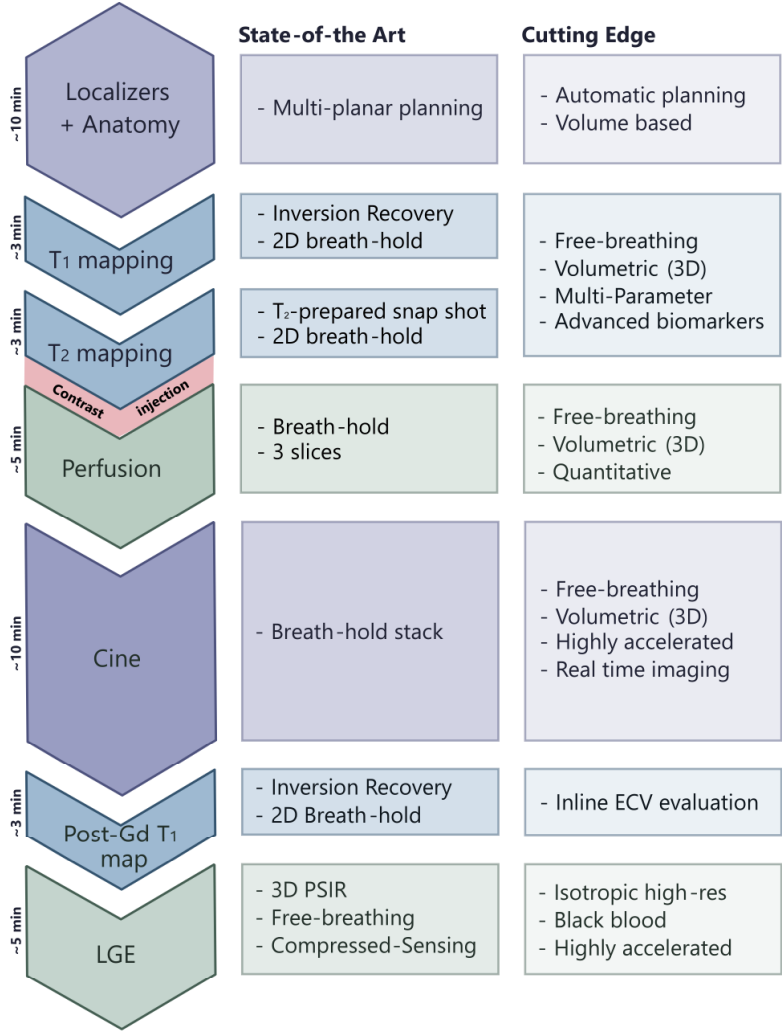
State-of-the Art

Cutting Edge

~10 min

Localizers + Anatomy

- Multi-planar planning

- Automatic planning
- Volume based

~3 min

$T_1$ mapping

- Inversion Recovery
- 2D breath-hold

- Free-breathing
- Volumetric (3D)
- Multi-Parameter
- Advanced biomarkers

~3 min

$T_2$ mapping

- $T_2$-prepared snap shot
- 2D breath-hold

Contrast injection

~5 min

Perfusion

- Breath-hold
- 3 slices

- Free-breathing
- Volumetric (3D)
- Quantitative

~10 min

Cine

- Breath-hold stack

- Free-breathing
- Volumetric (3D)
- Highly accelerated
- Real time imaging

~3 min

Post-Gd $T_1$ map

- Inversion Recovery
- 2D Breath-hold

- Inline ECV evaluation

~5 min

LGE

- 3D PSIR
- Free-breathing
- Compressed-Sensing

- Isotropic high-res
- Black blood
- Highly accelerated